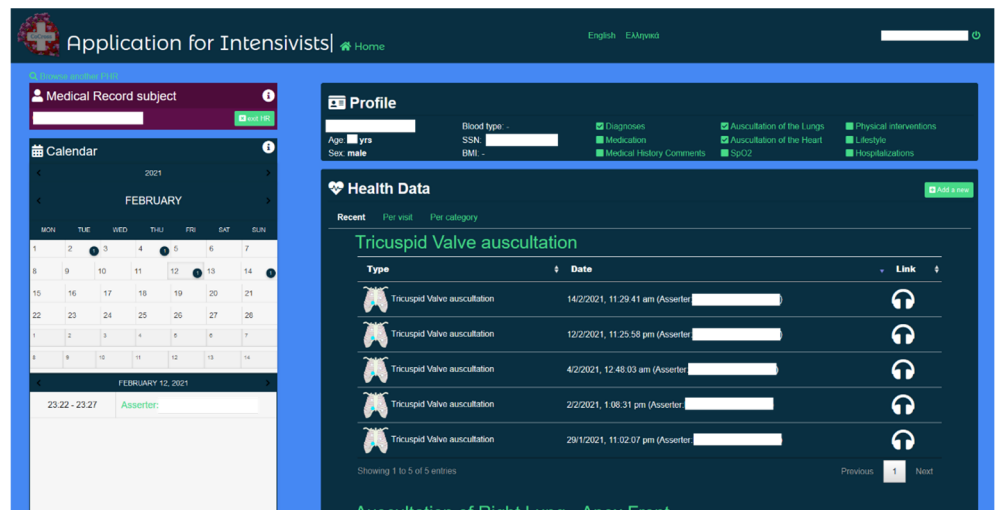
Application for Intensivists | Home

English Ελληνικά

Browse another PHR

Medical Record subject

exit HR

Calendar

2021

FEBRUARY

| MON | TUE | WED | THU | FRI | SAT | SUN |
|---|---|---|---|---|---|---|
| 1 | 2 1 | 3 | 4 1 | 5 | 6 | 7 |
| 8 | 9 | 10 | 11 | 12 1 | 13 | 14 1 |
| 15 | 16 | 17 | 18 | 19 | 20 | 21 |
| 22 | 23 | 24 | 25 | 26 | 27 | 28 |
| 1 | 2 | 3 | 4 | 5 | 6 | 7 |
| 8 | 9 | 10 | 11 | 12 | 13 | 14 |

FEBRUARY 12, 2021

23:22 - 23:27 Asserter:

Profile

Age: yrs
Sex: male

Blood type: -
SSN:
BMI: -

Diagnoses
Medication
Medical History Comments

Auscultation of the Lungs
Auscultation of the Heart
SpO2

Physical interventions
Lifestyle
Hospitalizations

Health Data

Add a new

Recent Per visit Per category

Tricuspid Valve auscultation

| Type | Date | Link |
|---|---|---|
| Tricuspid Valve auscultation | 14/2/2021, 11:29:41 am (Asserter: ) | |
| Tricuspid Valve auscultation | 12/2/2021, 11:25:58 pm (Asserter: ) | |
| Tricuspid Valve auscultation | 4/2/2021, 12:48:03 am (Asserter: ) | |
| Tricuspid Valve auscultation | 2/2/2021, 1:08:31 pm (Asserter: | |
| Tricuspid Valve auscultation | 29/1/2021, 11:02:07 pm (Asserter: | |

Showing 1 to 5 of 5 entries

Previous 1 Next

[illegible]